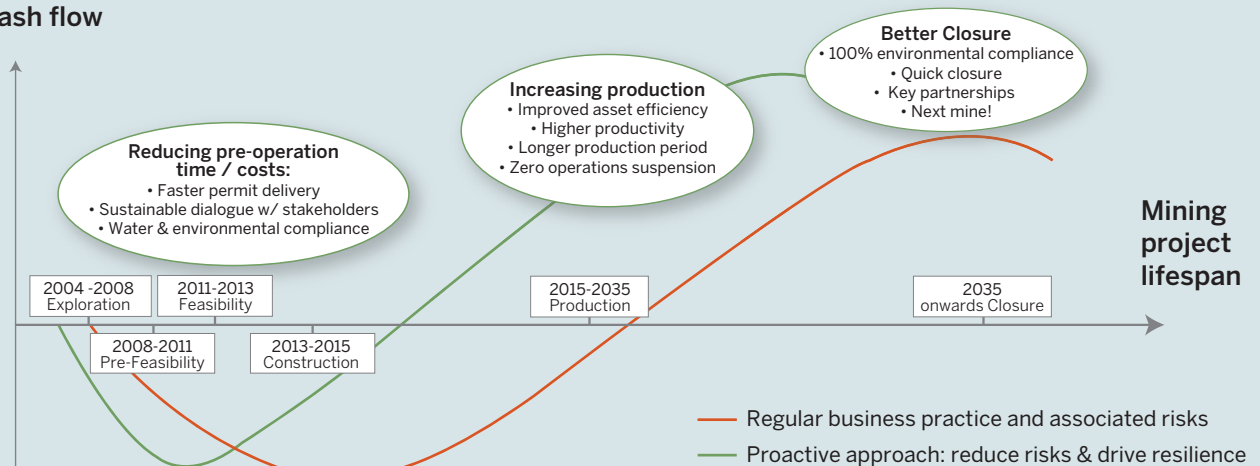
ash flow

Better Closure
• 100% environmental compliance
• Quick closure
• Key partnerships
• Next mine!

Increasing production
• Improved asset efficiency
• Higher productivity
• Longer production period
• Zero operations suspension

Reducing pre-operation time / costs:
• Faster permit delivery
• Sustainable dialogue w/ stakeholders
• Water & environmental compliance

Mining project lifespan

2004 -2008
Exploration

2011-2013
Feasibility

2015-2035
Production

2035
onwards Closure

2008-2011
Pre-Feasibility

2013-2015
Construction

Regular business practice and associated risks

Proactive approach: reduce risks & drive resilience